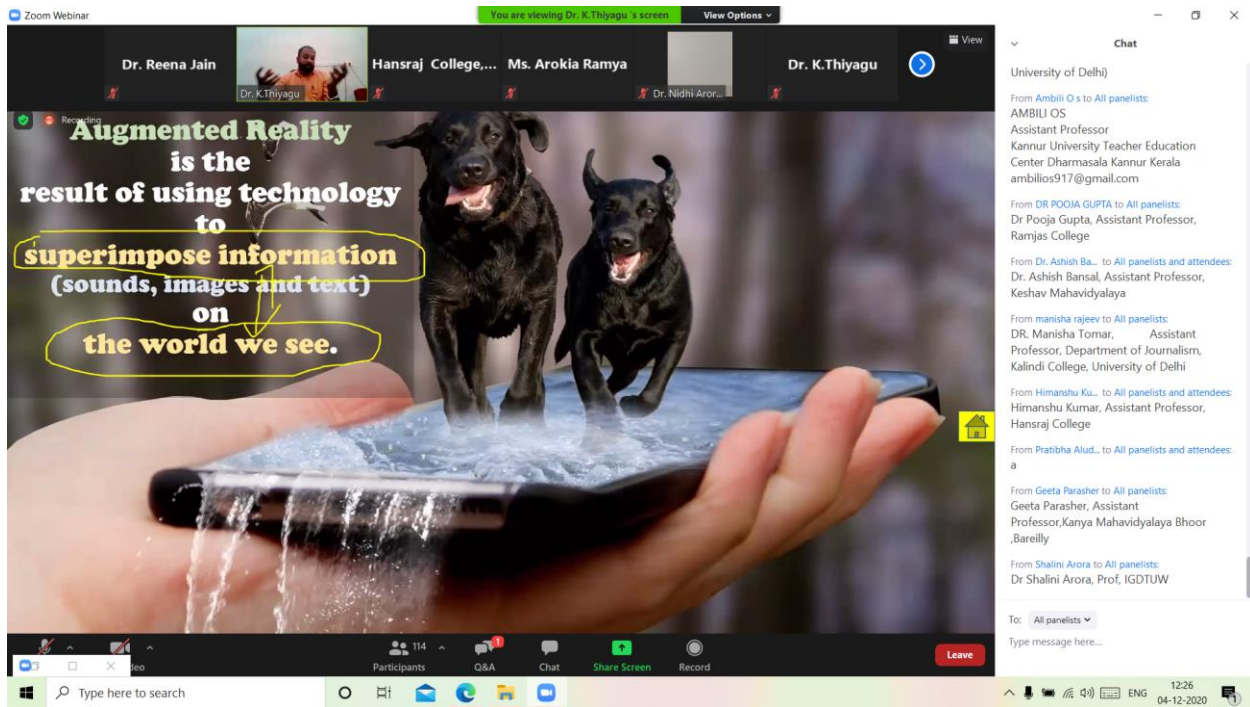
Zoom Webinar

You are viewing Dr. K.Thiyagu 's screen View Options

View

Dr. Reena Jain Dr. K.Thiyagu Hansraj College,... Ms. Arokia Ramya Dr. Nidhi Aror... Dr. K.Thiyagu

Recording

Augmented Reality
is the
result of using technology
to
superimpose information
(sounds, images and text)
on
the world we see.

Chat

University of Delhi)

From Ambili O s to All panelists:
AMBILI OS
Assistant Professor
Kannur University Teacher Education Center Dharmasala Kannur Kerala
ambilios917@gmail.com

From DR POOJA GUPTA to All panelists:
Dr Pooja Gupta, Assistant Professor, Ramjas College

From Dr. Ashish Ba... to All panelists and attendees:
Dr. Ashish Bansal, Assistant Professor, Keshav Mahavidyalaya

From manisha rajeev to All panelists:
DR. Manisha Tomar, Assistant Professor, Department of Journalism, Kalindi College, University of Delhi

From Himanshu Ku... to All panelists and attendees:
Himanshu Kumar, Assistant Professor, Hansraj College

From Pratibha Alud... to All panelists and attendees:
a

From Geeta Parasher to All panelists:
Geeta Parasher, Assistant Professor,Kanya Mahavidyalaya Bhoor ,Bareilly

From Shalini Arora to All panelists:
Dr Shalini Arora, Prof, IGDTUW

To: All panelists
Type message here...

deo 114 Participants Q&A 1 Chat Share Screen Record Leave

Type here to search

ENG 12:26 04-12-2020